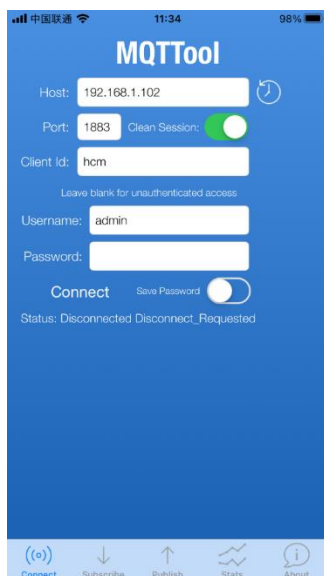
中国联通 11:34 98%

MQTTool

Host: 192.168.1.102

Port: 1883 Clean Session:

Client Id: hcm

Leave blank for unauthenticated access

Username: admin

Password:

Connect Save Password

Status: Disconnected Disconnect_Requested

Connect Subscribe Publish Stats About